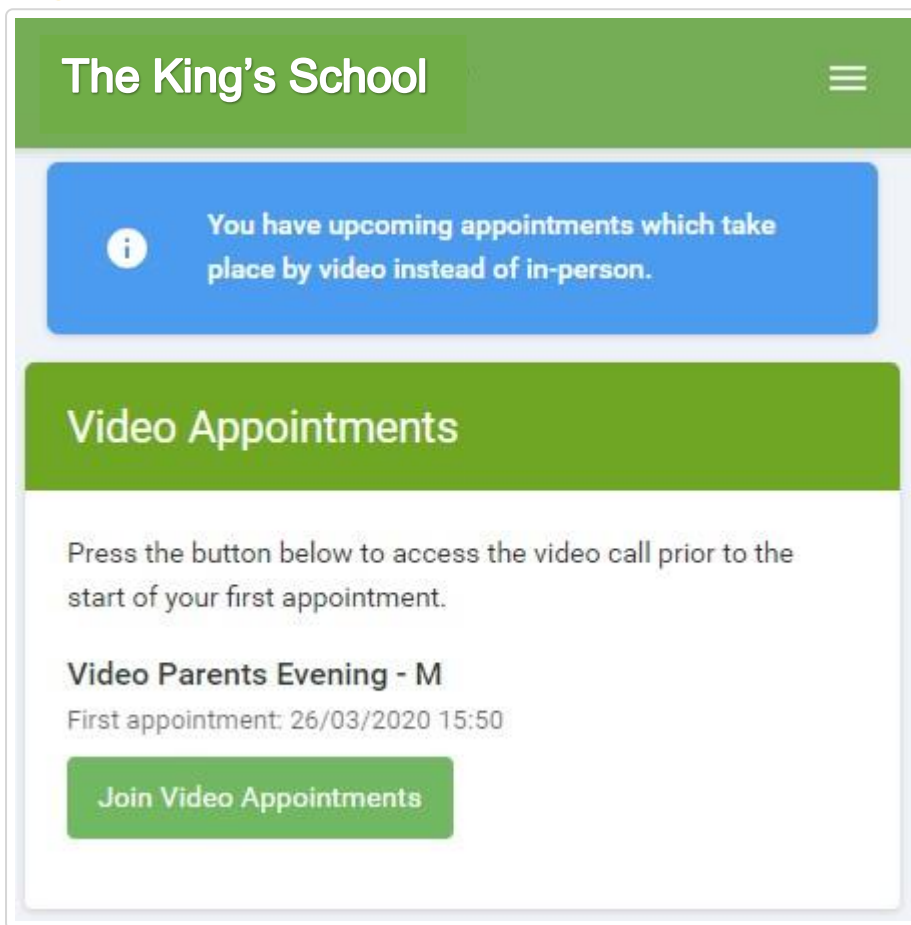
The King’s School

You have upcoming appointments which take place by video instead of in-person.

Video Appointments

Press the button below to access the video call prior to the start of your first appointment.

Video Parents Evening - M

First appointment: 26/03/2020 15:50

Join Video Appointments